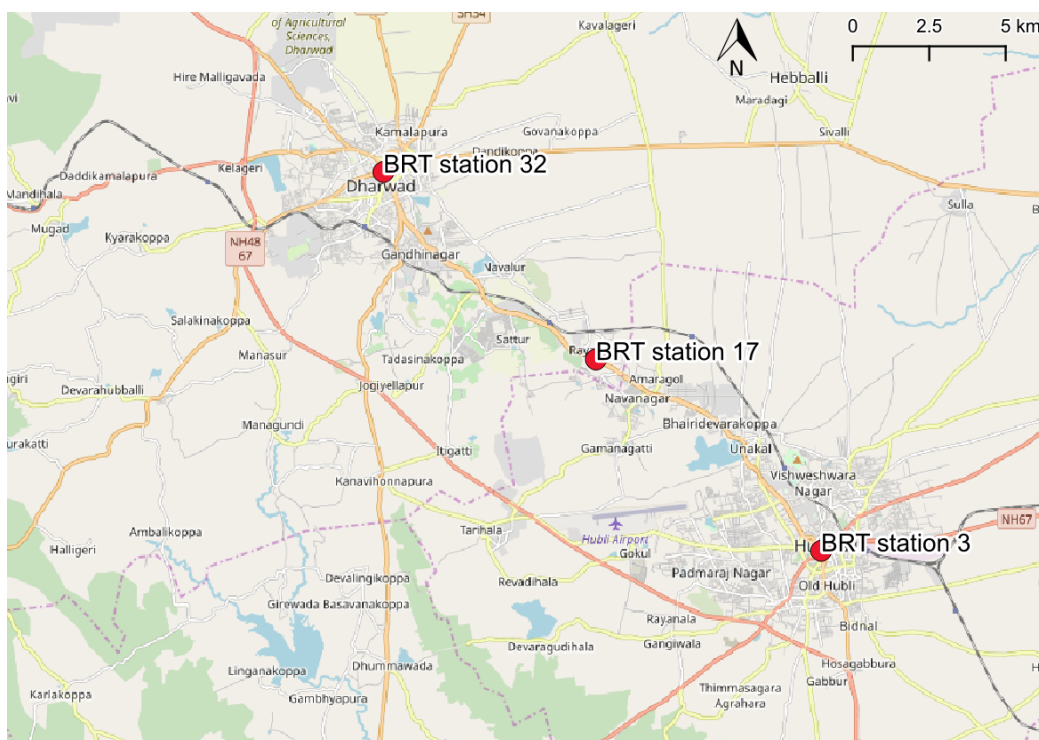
of Agricultural Sciences, Dharwad
SH34
Kavalageri
N
0 2.5 5 km
Hebballi
Maradagi
Hire Malligavada
Kamalapura
Govanakoppa
Dandikoppa
Sivalli
Kelageri
BRT station 32
Daddikamalapura
Dharwad
Mandihala
Sulla
Mugad
Kyarakoppa
NH48
67
Gandhinagar
Navalur
Salakinakoppa
Sattur
Manasur
Ray
BRT station 17
Tadasinakoppa
Devarahubballi
Jogiyellapur
Amaragol
Navanagar
Managundi
Bhairidevarakoppa
urakatti
Itigatti
Gamanagatti
Unakal
Vishweshwara Nagar
Kanavihonnapura
Ambalikoppa
Tarihala
NH67
Hubli Airport
Hu
BRT station 3
Halligeri
Gokul
Padmaraj Nagar
Revadihala
Old Hubli
Devalingikoppa
Girewada Basavanakoppa
Rayanala
Bidnal
Devaragudihala
Gangiwala
Linganakoppa
Dhummawada
Hosagabbura
Karlakoppa
Gambhyapura
Thimmasagara Agrahara
Gabbur